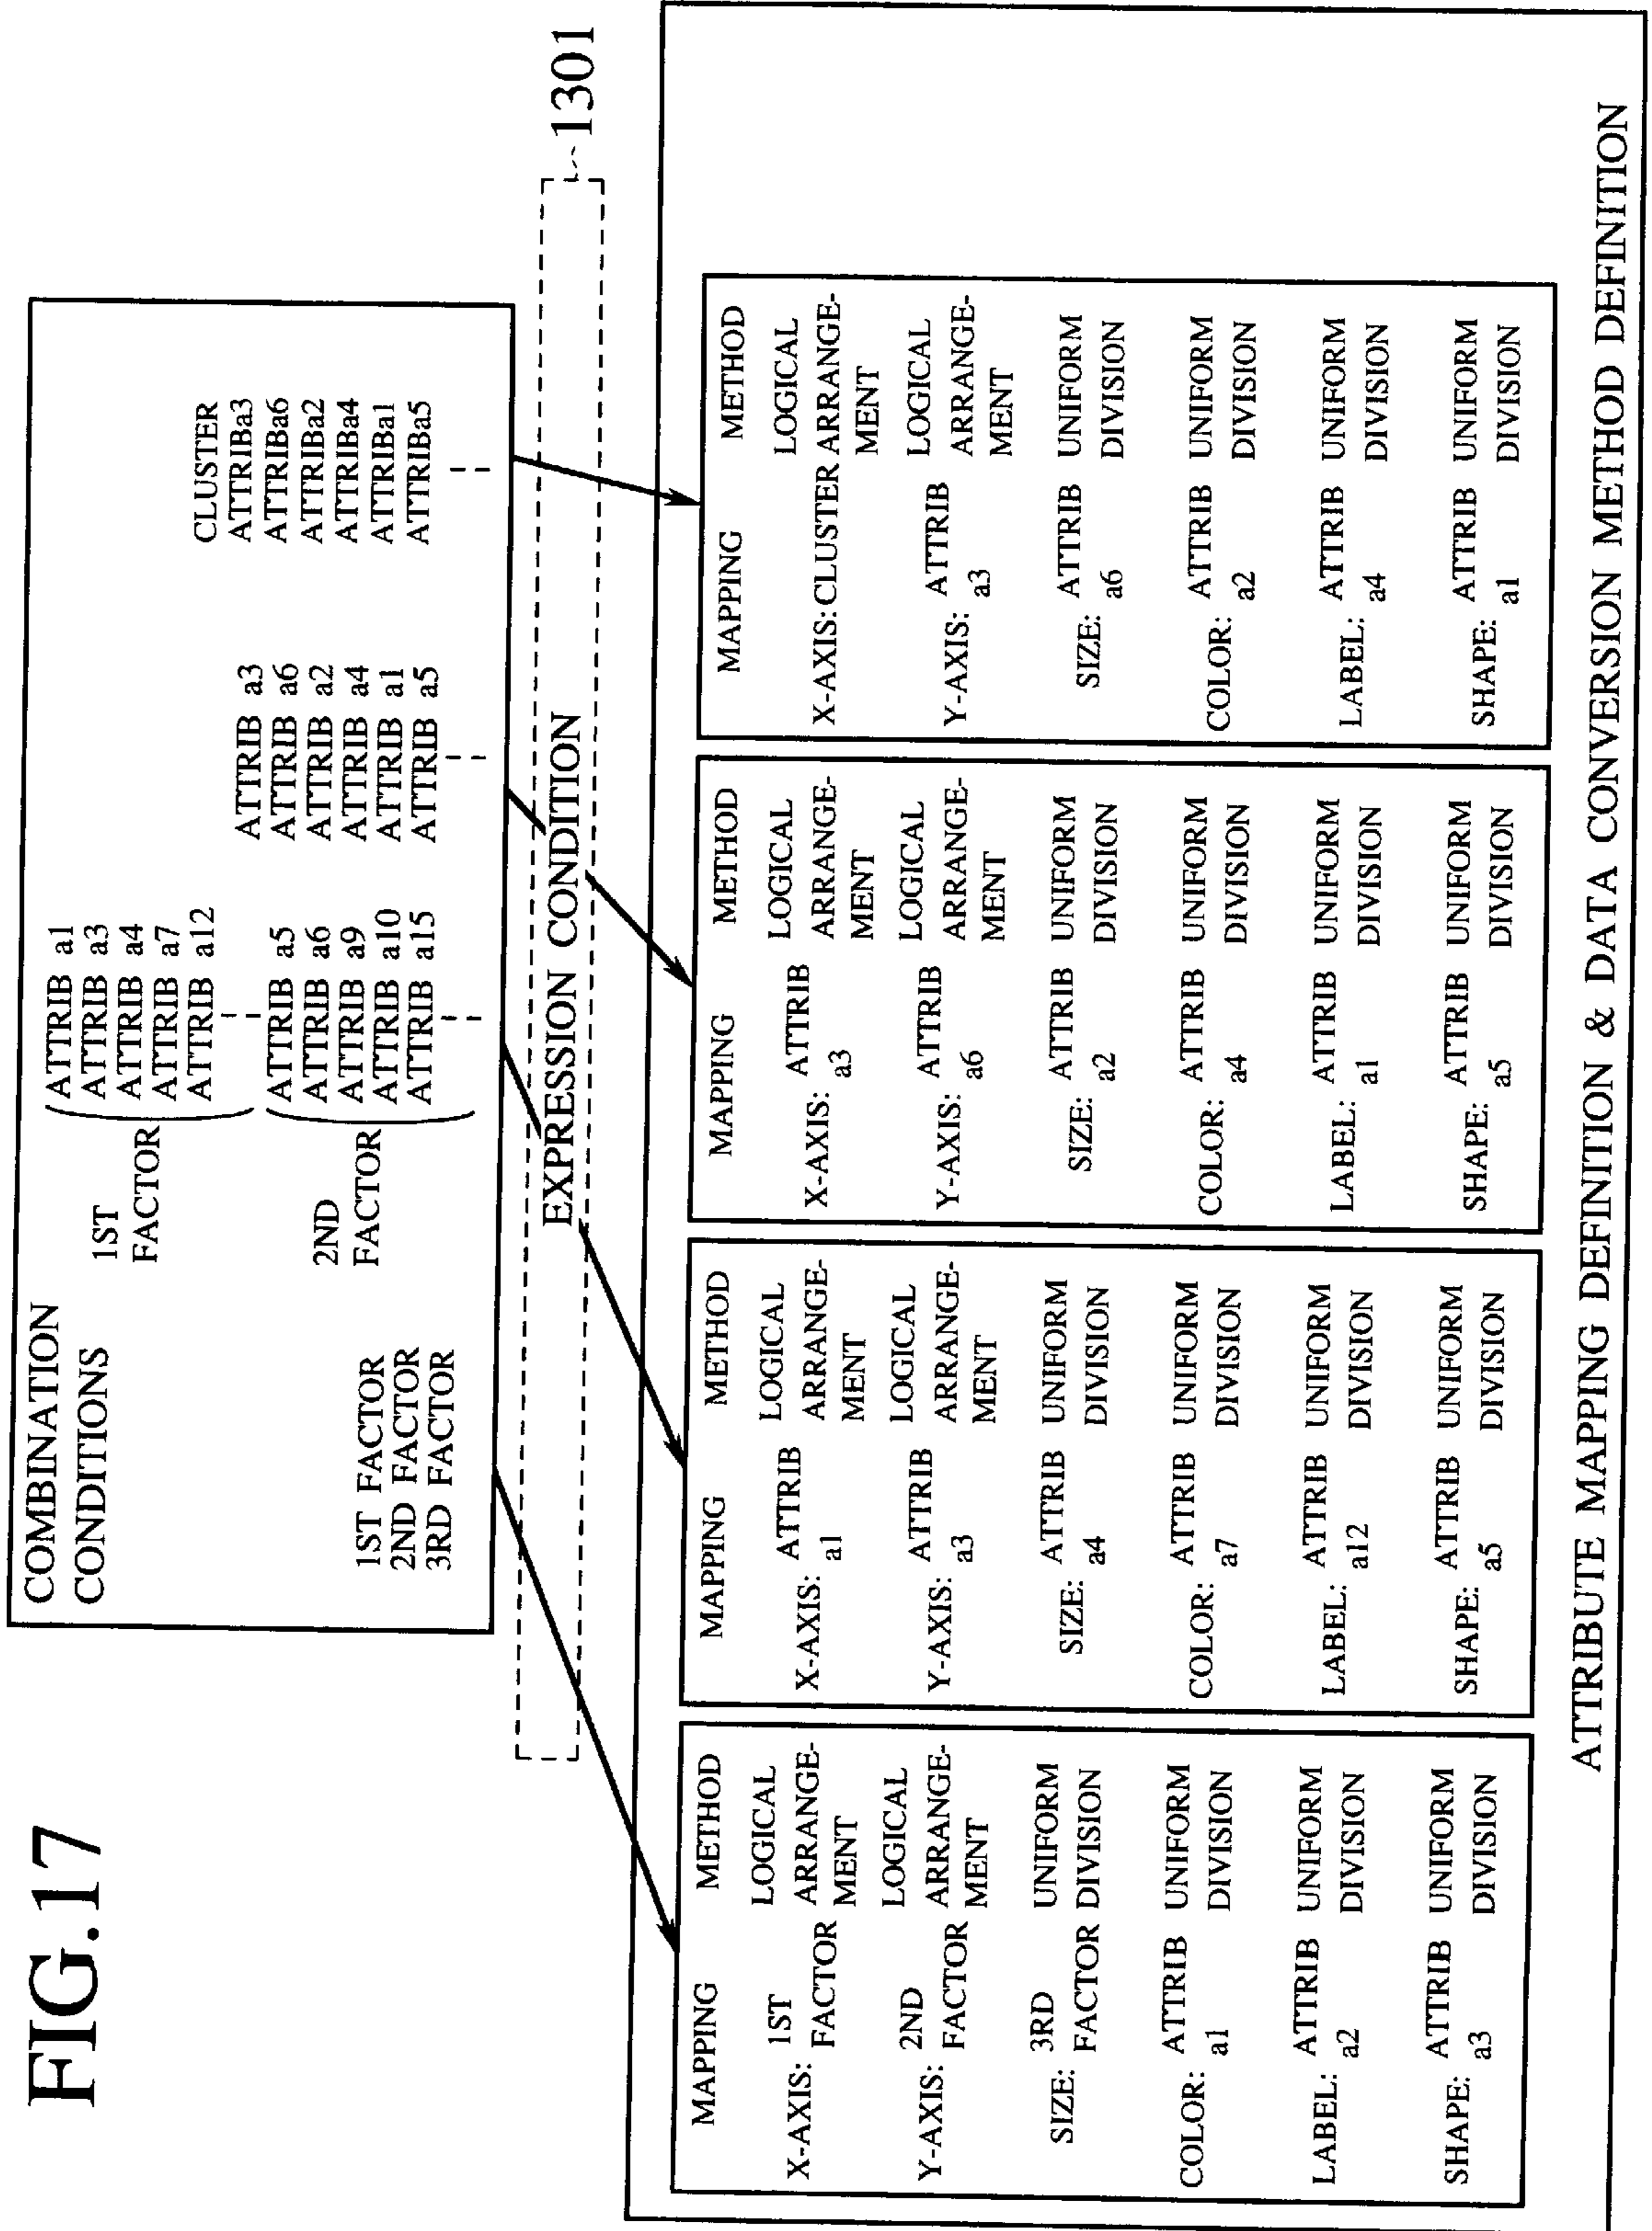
FIG.17

COMBINATION CONDITIONS

1ST FACTOR
2ND FACTOR
3RD FACTOR

1ST FACTOR (ATTRIB a1, ATTRIB a3, ATTRIB a4, ATTRIB a7, ATTRIB a12 ...)
2ND FACTOR (ATTRIB a5, ATTRIB a6, ATTRIB a9, ATTRIB a10, ATTRIB a15 ...)

ATTRIB a3
ATTRIB a6
ATTRIB a2
ATTRIB a4
ATTRIB a1
ATTRIB a5
...

CLUSTER
ATTRIBa3
ATTRIBa6
ATTRIBa2
ATTRIBa4
ATTRIBa1
ATTRIBa5
...

EXPRESSION CONDITION

1301

| MAPPING | METHOD |
|---|---|
| X-AXIS: 1ST FACTOR | LOGICAL ARRANGEMENT |
| Y-AXIS: 2ND FACTOR | LOGICAL ARRANGEMENT |
| SIZE: 3RD FACTOR | UNIFORM DIVISION |
| COLOR: ATTRIB a1 | UNIFORM DIVISION |
| LABEL: ATTRIB a2 | UNIFORM DIVISION |
| SHAPE: ATTRIB a3 | UNIFORM DIVISION |

| MAPPING | METHOD |
|---|---|
| X-AXIS: ATTRIB a1 | LOGICAL ARRANGEMENT |
| Y-AXIS: ATTRIB a3 | LOGICAL ARRANGEMENT |
| SIZE: ATTRIB a4 | UNIFORM DIVISION |
| COLOR: ATTRIB a7 | UNIFORM DIVISION |
| LABEL: ATTRIB a12 | UNIFORM DIVISION |
| SHAPE: ATTRIB a5 | UNIFORM DIVISION |

| MAPPING | METHOD |
|---|---|
| X-AXIS: ATTRIB a3 | LOGICAL ARRANGEMENT |
| Y-AXIS: ATTRIB a6 | LOGICAL ARRANGEMENT |
| SIZE: ATTRIB a2 | UNIFORM DIVISION |
| COLOR: ATTRIB a4 | UNIFORM DIVISION |
| LABEL: ATTRIB a1 | UNIFORM DIVISION |
| SHAPE: ATTRIB a5 | UNIFORM DIVISION |

| MAPPING | METHOD |
|---|---|
| X-AXIS: CLUSTER | LOGICAL ARRANGEMENT |
| Y-AXIS: ATTRIB a3 | LOGICAL ARRANGEMENT |
| SIZE: ATTRIB a6 | UNIFORM DIVISION |
| COLOR: ATTRIB a2 | UNIFORM DIVISION |
| LABEL: ATTRIB a4 | UNIFORM DIVISION |
| SHAPE: ATTRIB a1 | UNIFORM DIVISION |

ATTRIBUTE MAPPING DEFINITION & DATA CONVERSION METHOD DEFINITION